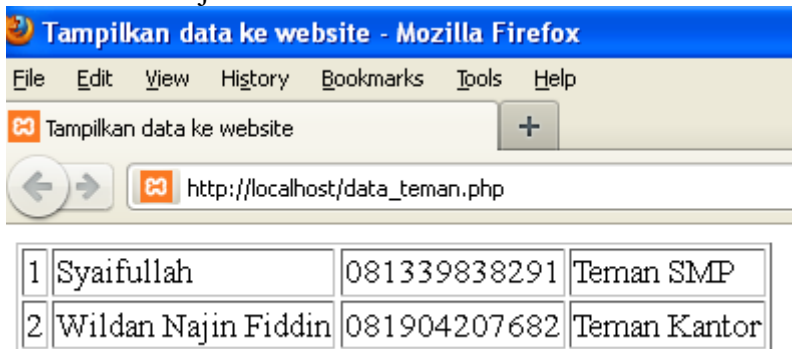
Tampilkan data ke website - Mozilla Firefox

File Edit View History Bookmarks Tools Help

Tampilkan data ke website +

http://localhost/data_teman.php

| 1 | Syaifullah | 081339838291 | Teman SMP |
|---|---|---|---|
| 2 | Wildan Najin Fiddin | 081904207682 | Teman Kantor |